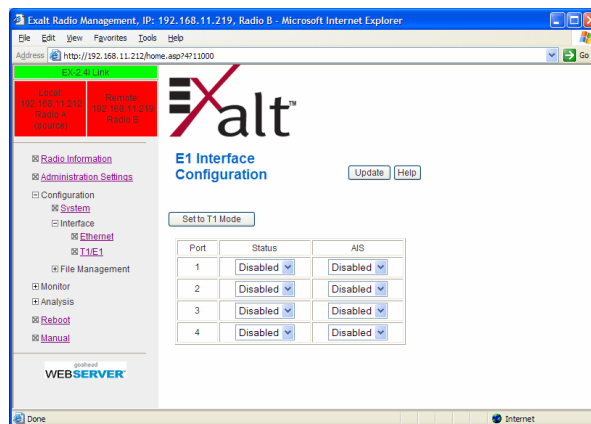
Exalt Radio Management, IP: 192.168.11.219, Radio B - Microsoft Internet Explorer

File Edit View Favorites Tools Help

Address http://192.168.11.212/home.asp?4?11000

Go

EX-2.4i Link

Local 192.168.11.212 Radio A (source)

Remote 192.168.11.219 Radio B

Radio Information

Administration Settings

Configuration

System

Interface

Ethernet

T1/E1

File Management

Monitor

Analysis

Reboot

Manual

goahead WEBSERVER

Exalt™

E1 Interface Configuration

Update Help

Set to T1 Mode

| Port | Status | AIS |
|---|---|---|
| 1 | Disabled | Disabled |
| 2 | Disabled | Disabled |
| 3 | Disabled | Disabled |
| 4 | Disabled | Disabled |

Done

Internet